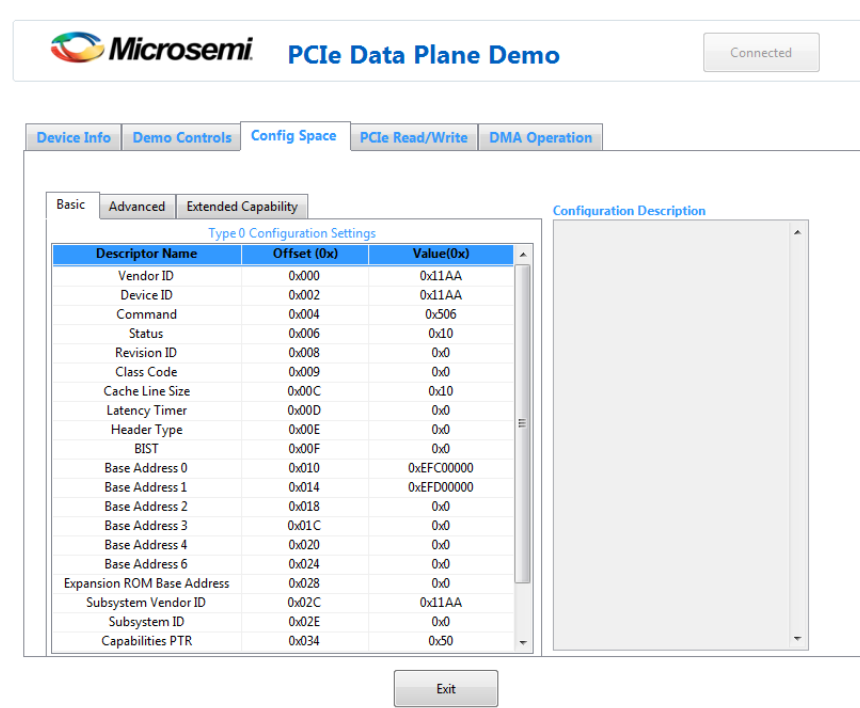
Microsemi. PCIe Data Plane Demo

Connected

Device Info | Demo Controls | Config Space | PCIe Read/Write | DMA Operation

Basic | Advanced | Extended Capability

Type 0 Configuration Settings

| Descriptor Name | Offset (0x) | Value(0x) |
|---|---|---|
| Vendor ID | 0x000 | 0x11AA |
| Device ID | 0x002 | 0x11AA |
| Command | 0x004 | 0x506 |
| Status | 0x006 | 0x10 |
| Revision ID | 0x008 | 0x0 |
| Class Code | 0x009 | 0x0 |
| Cache Line Size | 0x00C | 0x10 |
| Latency Timer | 0x00D | 0x0 |
| Header Type | 0x00E | 0x0 |
| BIST | 0x00F | 0x0 |
| Base Address 0 | 0x010 | 0xEFC00000 |
| Base Address 1 | 0x014 | 0xEFD00000 |
| Base Address 2 | 0x018 | 0x0 |
| Base Address 3 | 0x01C | 0x0 |
| Base Address 4 | 0x020 | 0x0 |
| Base Address 6 | 0x024 | 0x0 |
| Expansion ROM Base Address | 0x028 | 0x0 |
| Subsystem Vendor ID | 0x02C | 0x11AA |
| Subsystem ID | 0x02E | 0x0 |
| Capabilities PTR | 0x034 | 0x50 |

Configuration Description

Exit